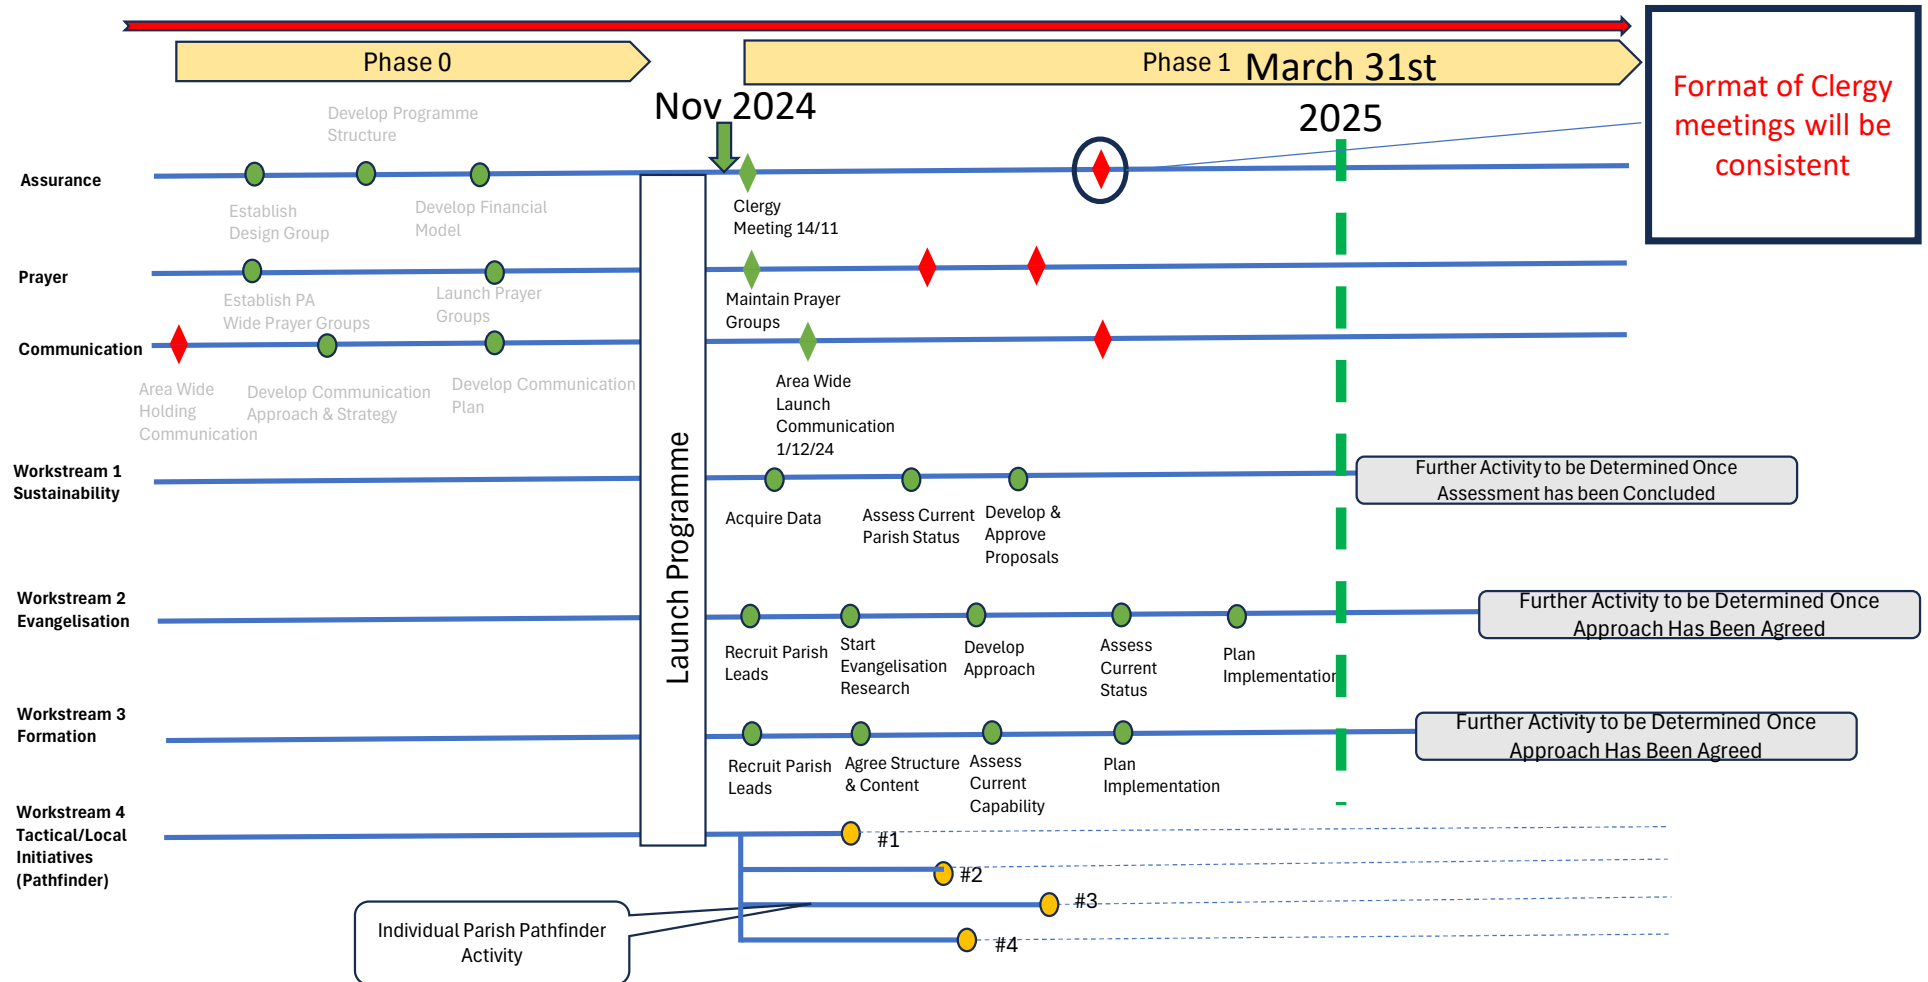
Phase 0

Phase 1 March 31st 2025

Nov 2024

Format of Clergy meetings will be consistent

Develop Programme Structure

Assurance

Establish Design Group

Develop Financial Model

Clergy Meeting 14/11

Prayer

Establish PA Wide Prayer Groups

Launch Prayer Groups

Maintain Prayer Groups

Communication

Area Wide Holding Communication

Develop Communication Approach & Strategy

Develop Communication Plan

Area Wide Launch Communication 1/12/24

Launch Programme

Workstream 1 Sustainability

Acquire Data

Assess Current Parish Status

Develop & Approve Proposals

Further Activity to be Determined Once Assessment has been Concluded

Workstream 2 Evangelisation

Recruit Parish Leads

Start Evangelisation Research

Develop Approach

Assess Current Status

Plan Implementation

Further Activity to be Determined Once Approach Has Been Agreed

Workstream 3 Formation

Recruit Parish Leads

Agree Structure & Content

Assess Current Capability

Plan Implementation

Further Activity to be Determined Once Approach Has Been Agreed

Workstream 4 Tactical/Local Initiatives (Pathfinder)

#1

#2

#3

#4

Individual Parish Pathfinder Activity